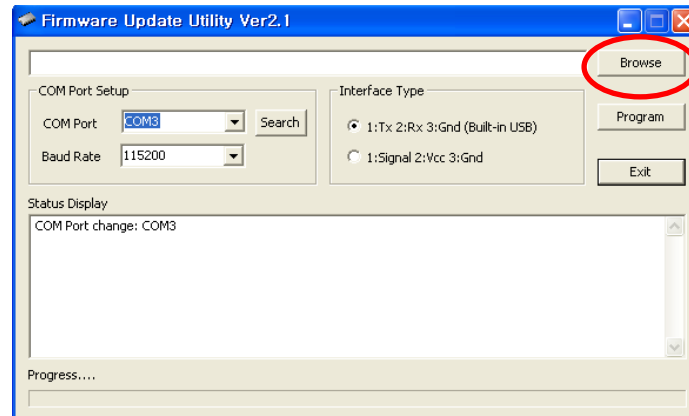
Firmware Update Utility Ver2.1

Browse

COM Port Setup

COM Port COM3 Search

Baud Rate 115200

Interface Type

1:Tx 2:Rx 3:Gnd (Built-in USB)

1:Signal 2:Vcc 3:Gnd

Program

Exit

Status Display

COM Port change: COM3

Progress....